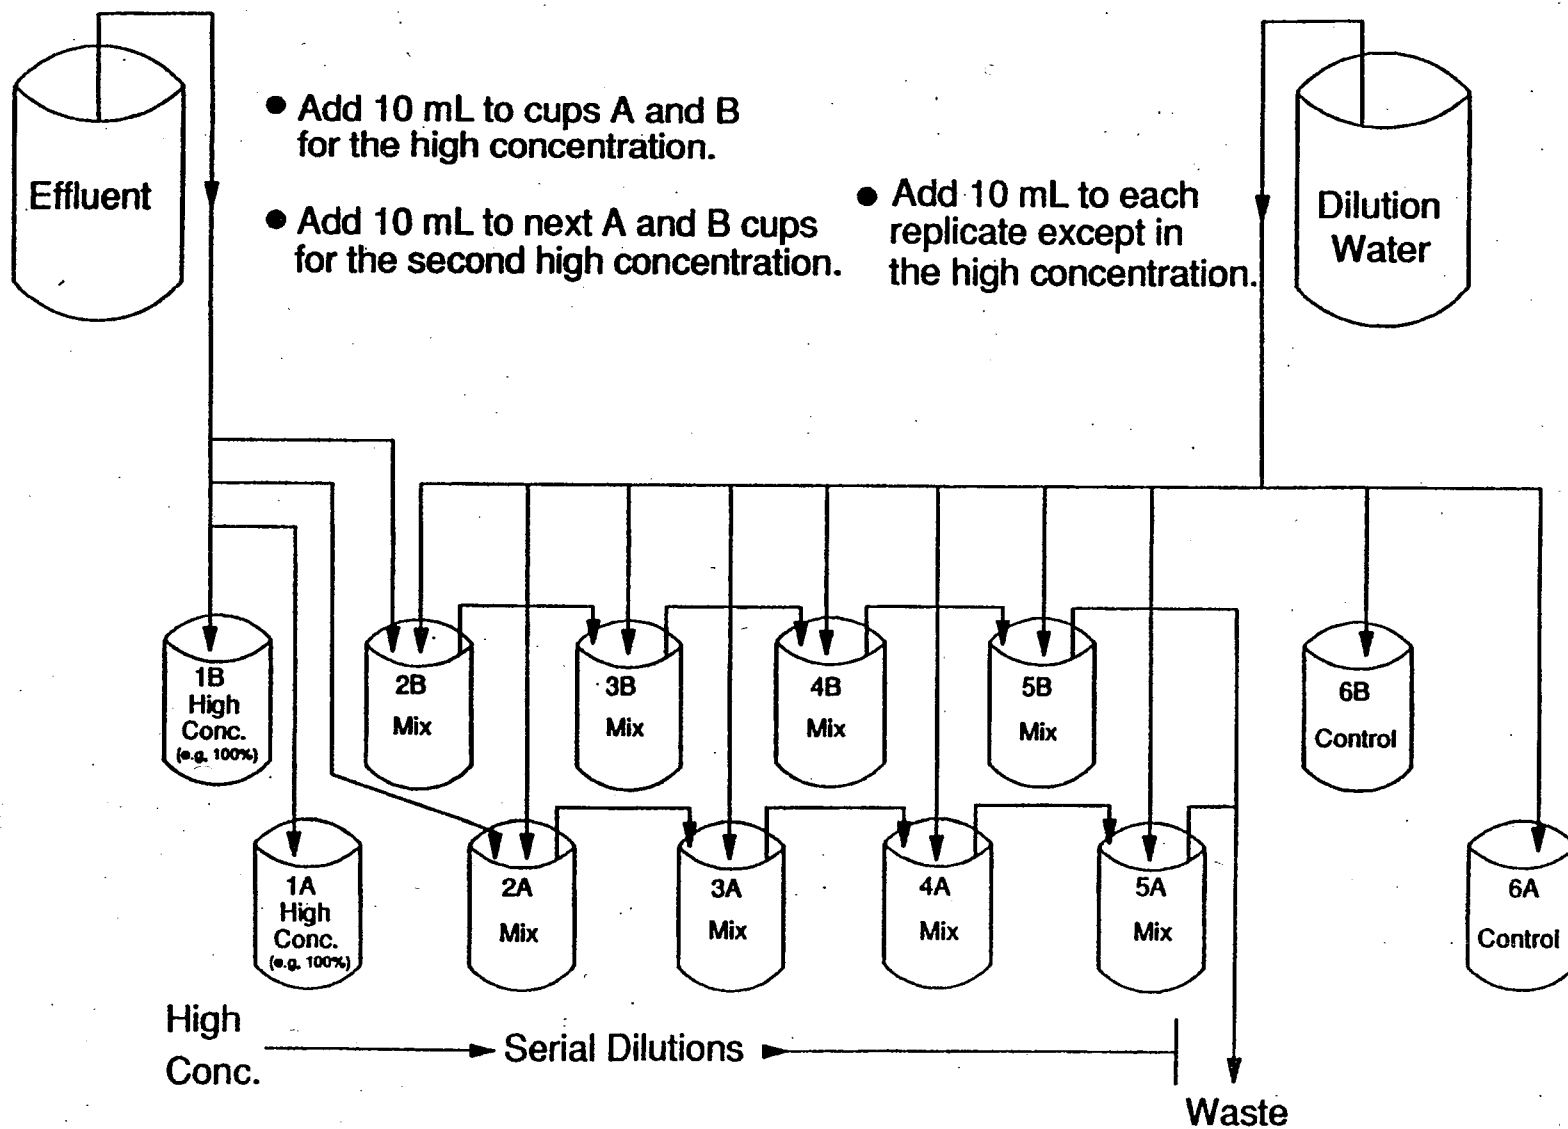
Effluent

• Add 10 mL to cups A and B for the high concentration.

• Add 10 mL to next A and B cups for the second high concentration.

• Add 10 mL to each replicate except in the high concentration.

Dilution Water

1B High Conc. (e.g. 100%)

2B Mix

3B Mix

4B Mix

5B Mix

6B Control

1A High Conc. (e.g. 100%)

2A Mix

3A Mix

4A Mix

5A Mix

6A Control

High Conc. Serial Dilutions

Waste